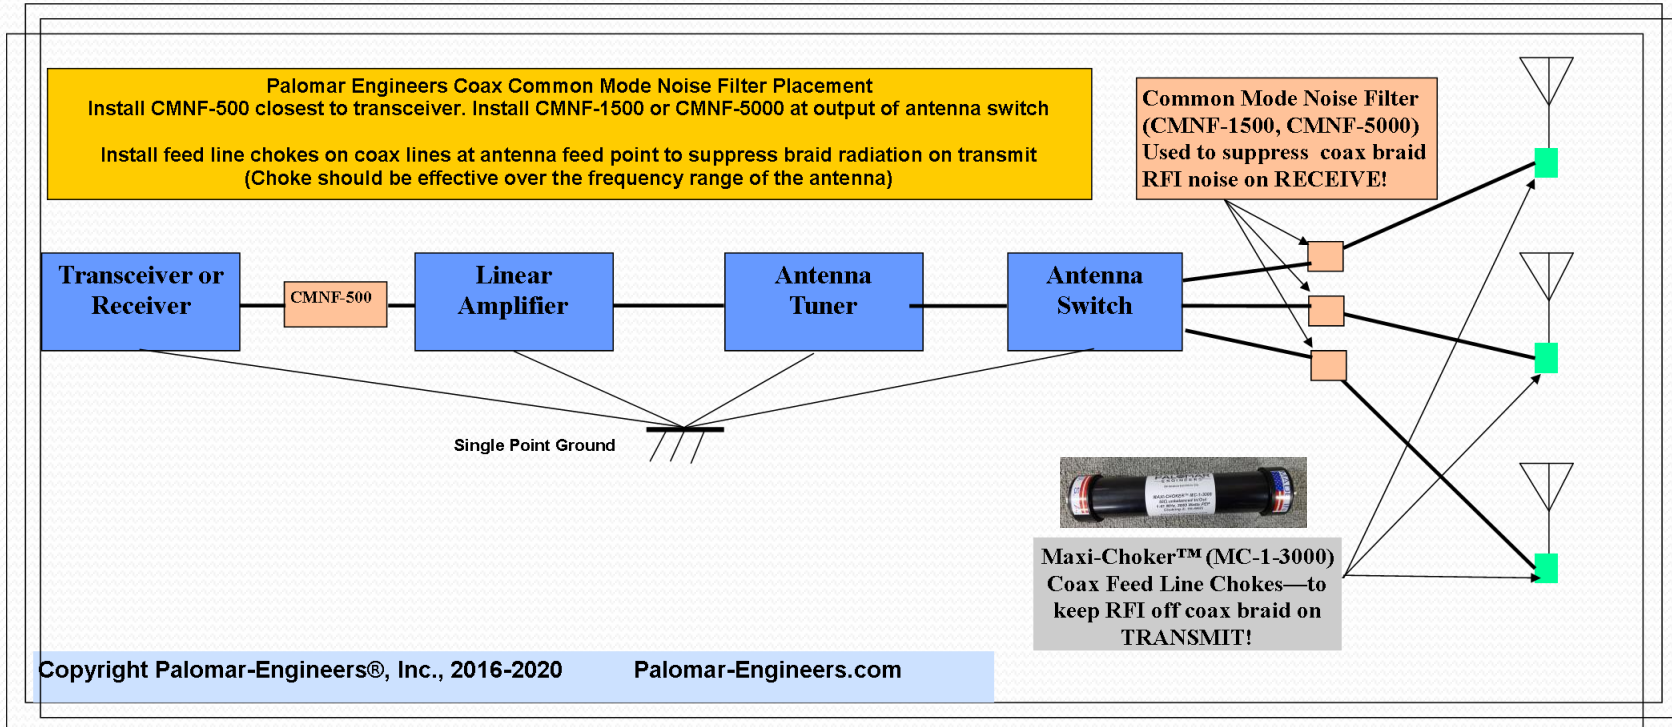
Palomar Engineers Coax Common Mode Noise Filter Placement
Install CMNF-500 closest to transceiver. Install CMNF-1500 or CMNF-5000 at output of antenna switch

Install feed line chokes on coax lines at antenna feed point to suppress braid radiation on transmit
(Choke should be effective over the frequency range of the antenna)

Common Mode Noise Filter (CMNF-1500, CMNF-5000) Used to suppress coax braid RFI noise on RECEIVE!

Transceiver or Receiver

CMNF-500

Linear Amplifier

Antenna Tuner

Antenna Switch

Single Point Ground

Maxi-Choker™ (MC-1-3000) Coax Feed Line Chokes—to keep RFI off coax braid on TRANSMIT!

Copyright Palomar-Engineers®, Inc., 2016-2020 Palomar-Engineers.com